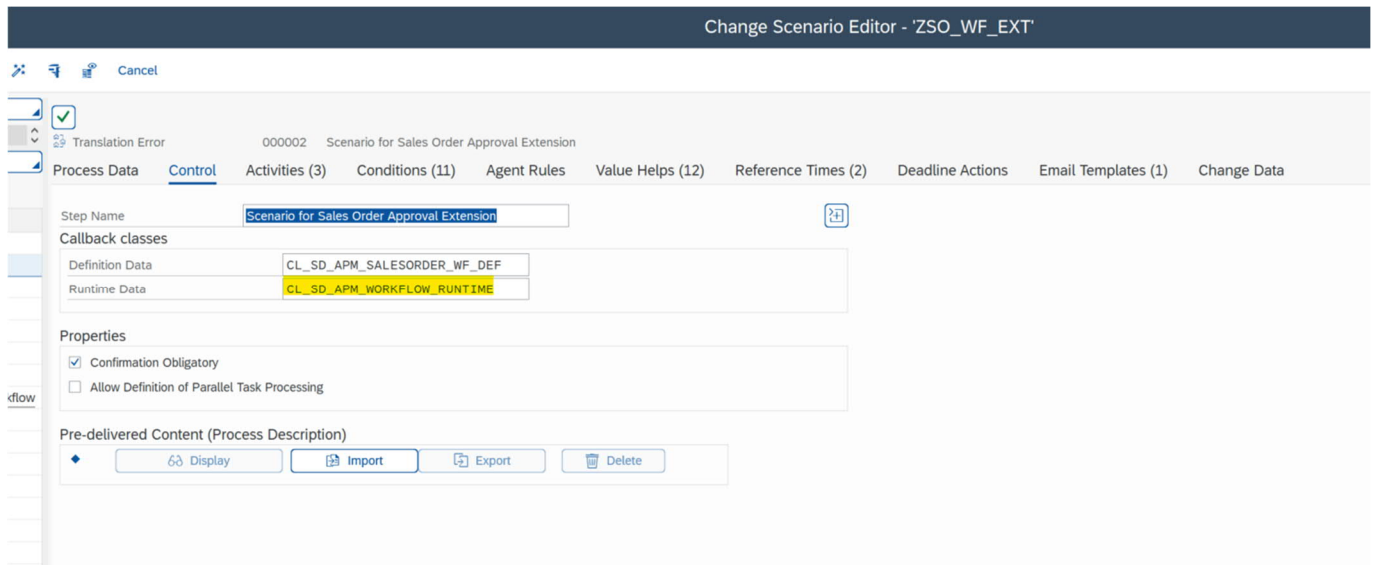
Change Scenario Editor - 'ZSO_WF_EXT'

Cancel

Translation Error 000002 Scenario for Sales Order Approval Extension

Process Data Control Activities (3) Conditions (11) Agent Rules Value Helps (12) Reference Times (2) Deadline Actions Email Templates (1) Change Data

Step Name Scenario for Sales Order Approval Extension

Callback classes

| Definition Data | CL_SD_APM_SALESORDER_WF_DEF |
|---|---|
| Runtime Data | CL_SD_APM_WORKFLOW_RUNTIME |

Properties

Confirmation Obligatory

Allow Definition of Parallel Task Processing

kflow

Pre-delivered Content (Process Description)

Display Import Export Delete